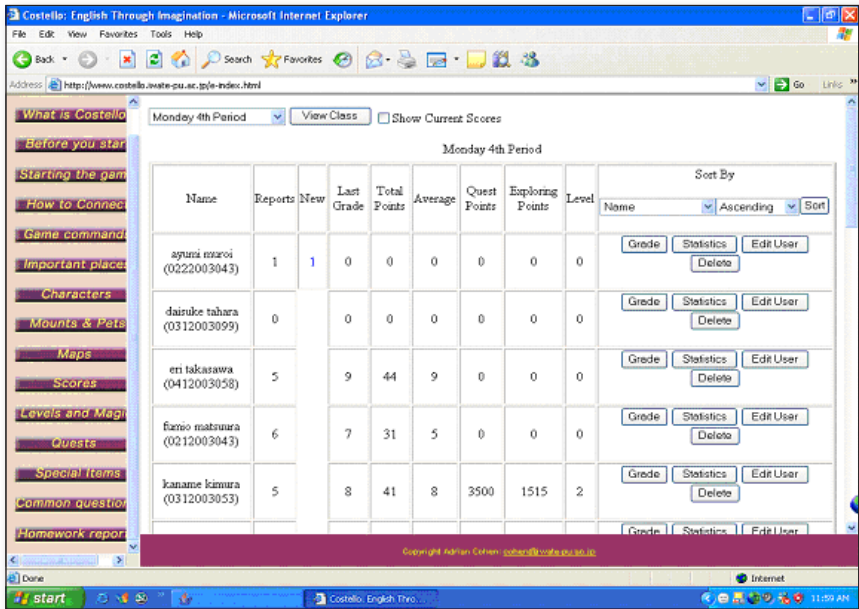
Costello: English Through Imagination - Microsoft Internet Explorer

File Edit View Favorites Tools Help

Back Search Favorites

Address http://www.costello.iwate-pu.ac.jp/e-index.html Go Links

What is Costello
Before you star
Starting the gam
How to Connec
Game commands
Important places
Characters
Mounts & Pets
Maps
Scores
Levels and Magi
Quests
Special Items
Common questio
Homework repor

Monday 4th Period View Class Show Current Scores

Monday 4th Period

| Name | Reports | New | Last Grade | Total Points | Average | Quest Points | Exploring Points | Level | Sort By Name Ascending Sort |
|---|---|---|---|---|---|---|---|---|---|
| ayumi muroi (0222003043) | 1 | 1 | 0 | 0 | 0 | 0 | 0 | 0 | Grade Statistics Edit User Delete |
| daisuke tahara (0312003099) | 0 | | 0 | 0 | 0 | 0 | 0 | 0 | Grade Statistics Edit User Delete |
| eri takasawa (0412003058) | 5 | | 9 | 44 | 9 | 0 | 0 | 0 | Grade Statistics Edit User Delete |
| fumio matsumura (0212003043) | 6 | | 7 | 31 | 5 | 0 | 0 | 0 | Grade Statistics Edit User Delete |
| kaname kimura (0312003053) | 5 | | 8 | 41 | 8 | 3500 | 1515 | 2 | Grade Statistics Edit User Delete |
| | | | | | | | | | Grade Statistics Edit User |

Copyright Adrian Cohen: cohen@iwate-pu.ac.jp

Done Internet

start Costello: English Thro... 11:59 AM